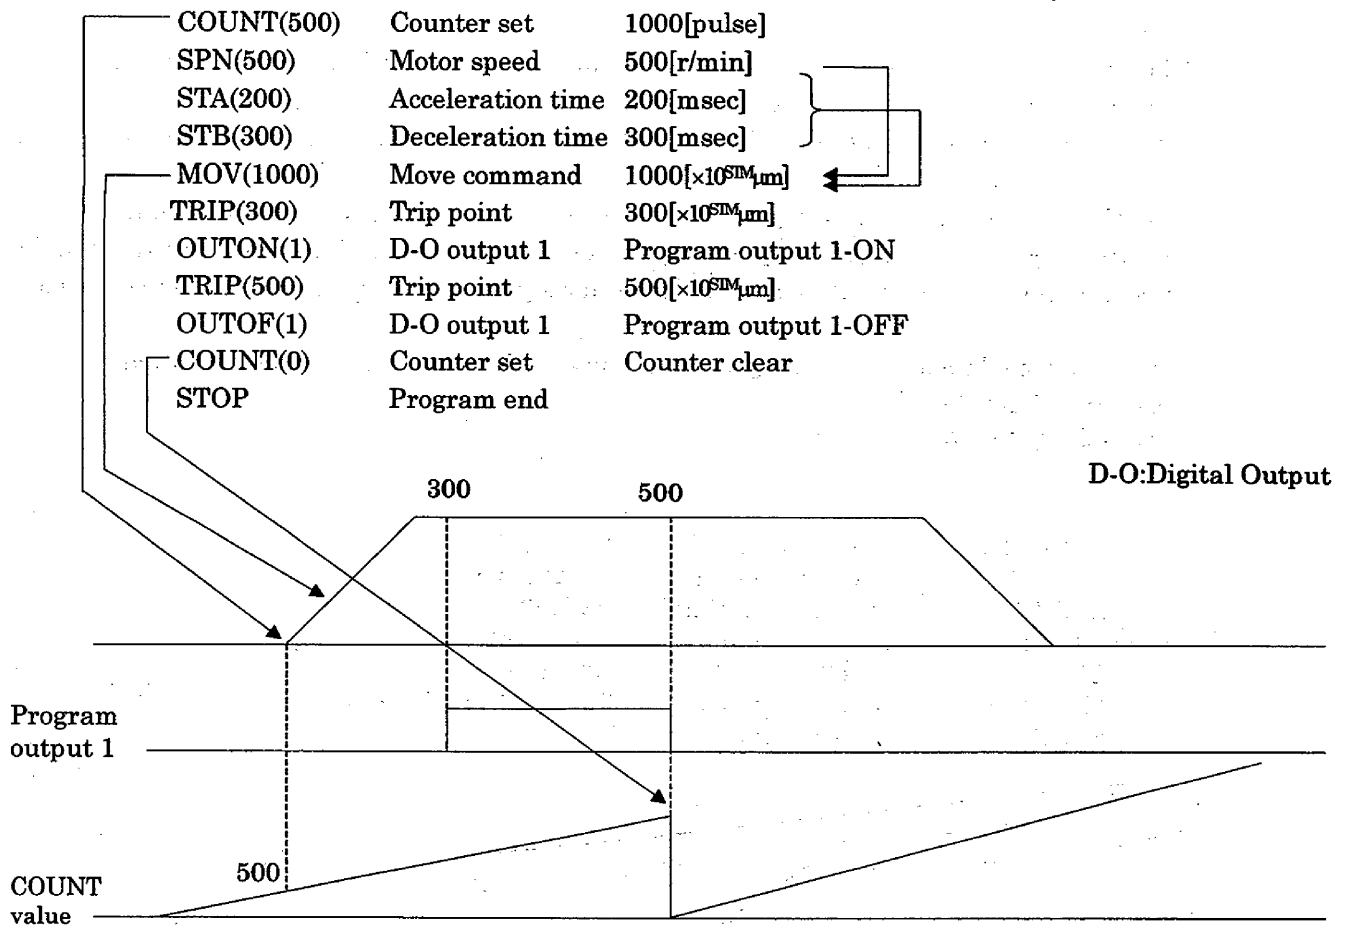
| | | |
|---|---|---|
| COUNT(500) | Counter set | 1000[pulse] |
| SPN(500) | Motor speed | 500[r/min] |
| STA(200) | Acceleration time | 200[msec] |
| STB(300) | Deceleration time | 300[msec] |
| MOV(1000) | Move command | 1000[$\times10^{STM}\mu m$] |
| TRIP(300) | Trip point | 300[$\times10^{STM}\mu m$] |
| OUTON(1) | D-O output 1 | Program output 1-ON |
| TRIP(500) | Trip point | 500[$\times10^{STM}\mu m$] |
| OUTOF(1) | D-O output 1 | Program output 1-OFF |
| COUNT(0) | Counter set | Counter clear |
| STOP | Program end | |

D-O:Digital Output

300

500

Program output 1

500

COUNT value